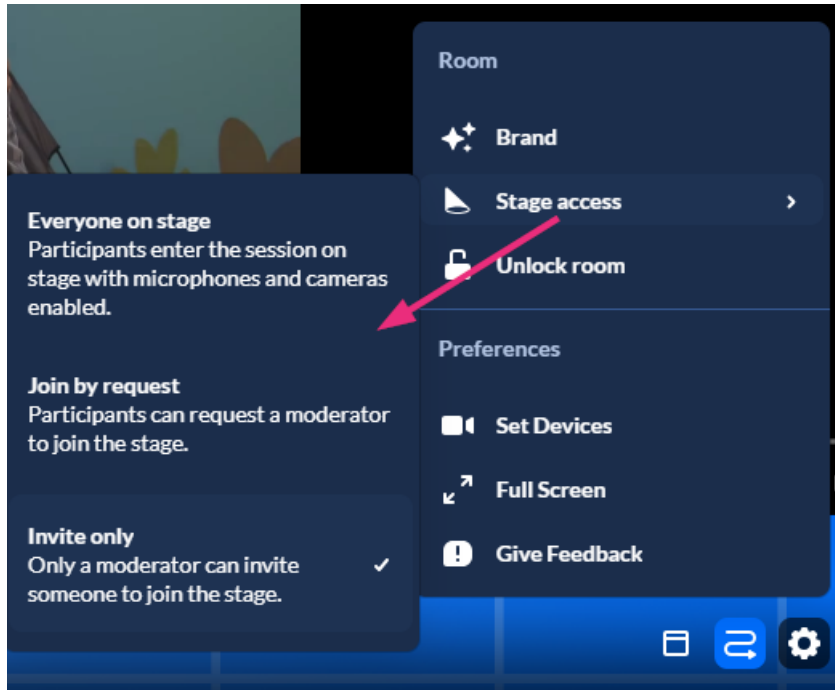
Room

Brand

Stage access

Unlock room

Preferences

Set Devices

Full Screen

Give Feedback

Everyone on stage
Participants enter the session on stage with microphones and cameras enabled.

Join by request
Participants can request a moderator to join the stage.

Invite only
Only a moderator can invite someone to join the stage.